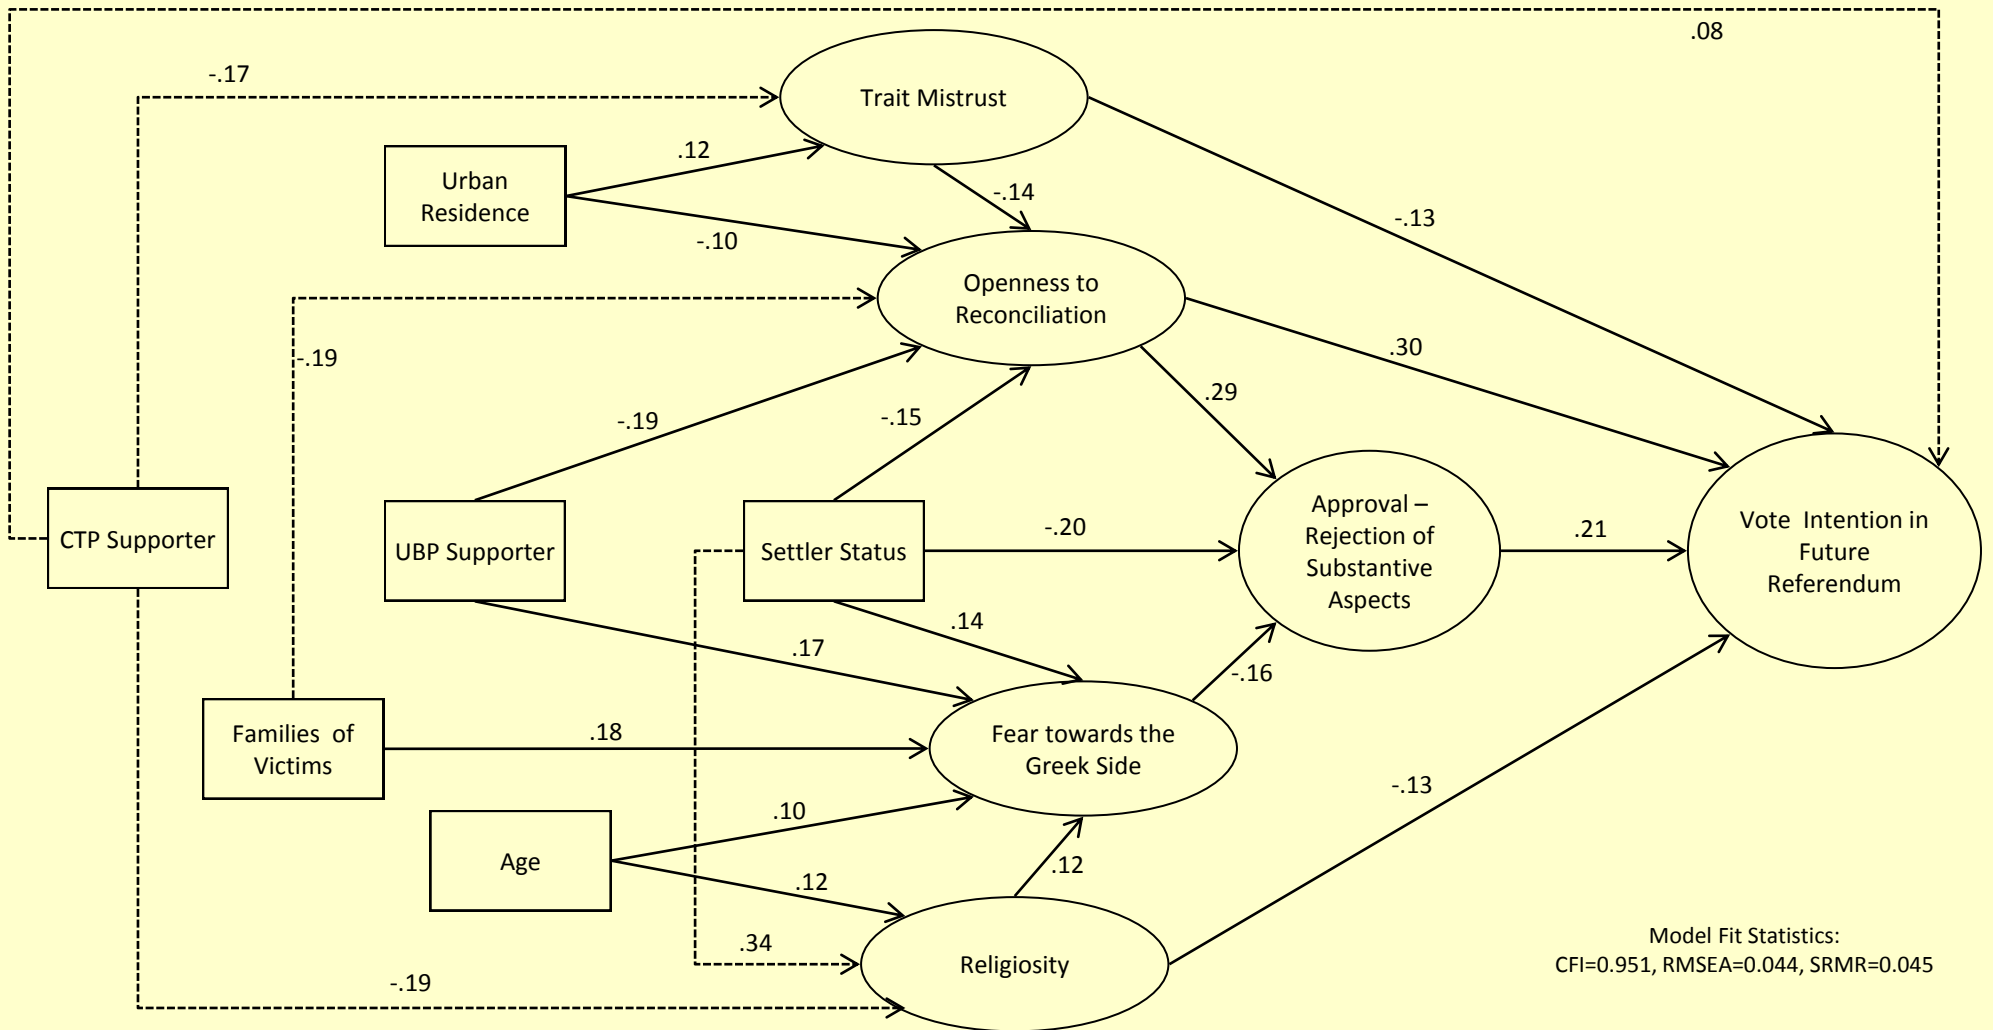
.08

-.17

Trait Mistrust

Urban Residence

.12

-.14

-.13

-.10

Openness to Reconciliation

-.19

.30

.29

-.19

-.15

CTP Supporter

UBP Supporter

Settler Status

-.20

Approval – Rejection of Substantive Aspects

.21

Vote Intention in Future Referendum

.14

.17

-.16

Families of Victims

.18

Fear towards the Greek Side

-.13

.10

Age

.12

.12

.34

Religiosity

-.19

Model Fit Statistics:
CFI=0.951, RMSEA=0.044, SRMR=0.045